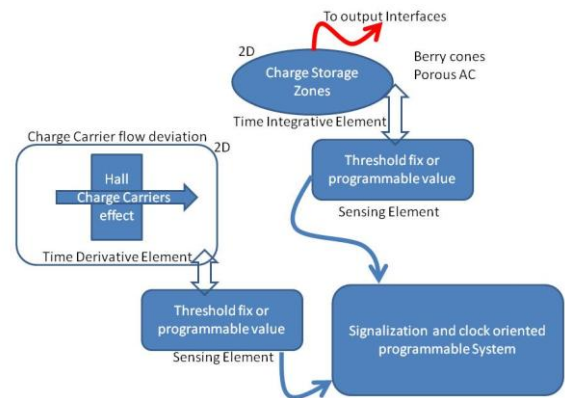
To output Interfaces

2D

Charge Storage Zones

Berry cones
Porous AC

Time Integrative Element

Charge Carrier flow deviation

2D

Hall
Charge Carriers
effect

Time Derivative Element

Threshold fix or programmable value

Sensing Element

Threshold fix or programmable value

Sensing Element

Signalization and clock oriented programmable System